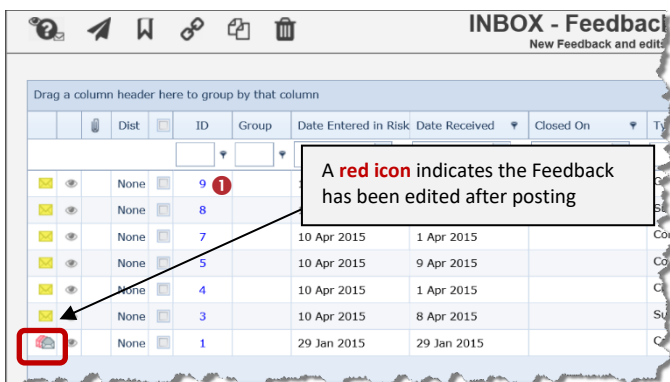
INBOX - Feedback
New Feedback and edits

Drag a column header here to group by that column

| | | | Dist | | ID | Group | Date Entered in Risk | Date Received | Closed On | Ty |
|---|---|---|---|---|---|---|---|---|---|---|
| | | | None | | 9 ❶ | | | | | C |
| | | | None | | 8 | | | | | S |
| | | | None | | 7 | | 10 Apr 2015 | 1 Apr 2015 | | Co |
| | | | None | | 5 | | 10 Apr 2015 | 9 Apr 2015 | | Co |
| | | | None | | 4 | | 10 Apr 2015 | 1 Apr 2015 | | C |
| | | | None | | 3 | | 10 Apr 2015 | 8 Apr 2015 | | Su |
| | | | None | | 1 | | 29 Jan 2015 | 29 Jan 2015 | | C |

A red icon indicates the Feedback has been edited after posting